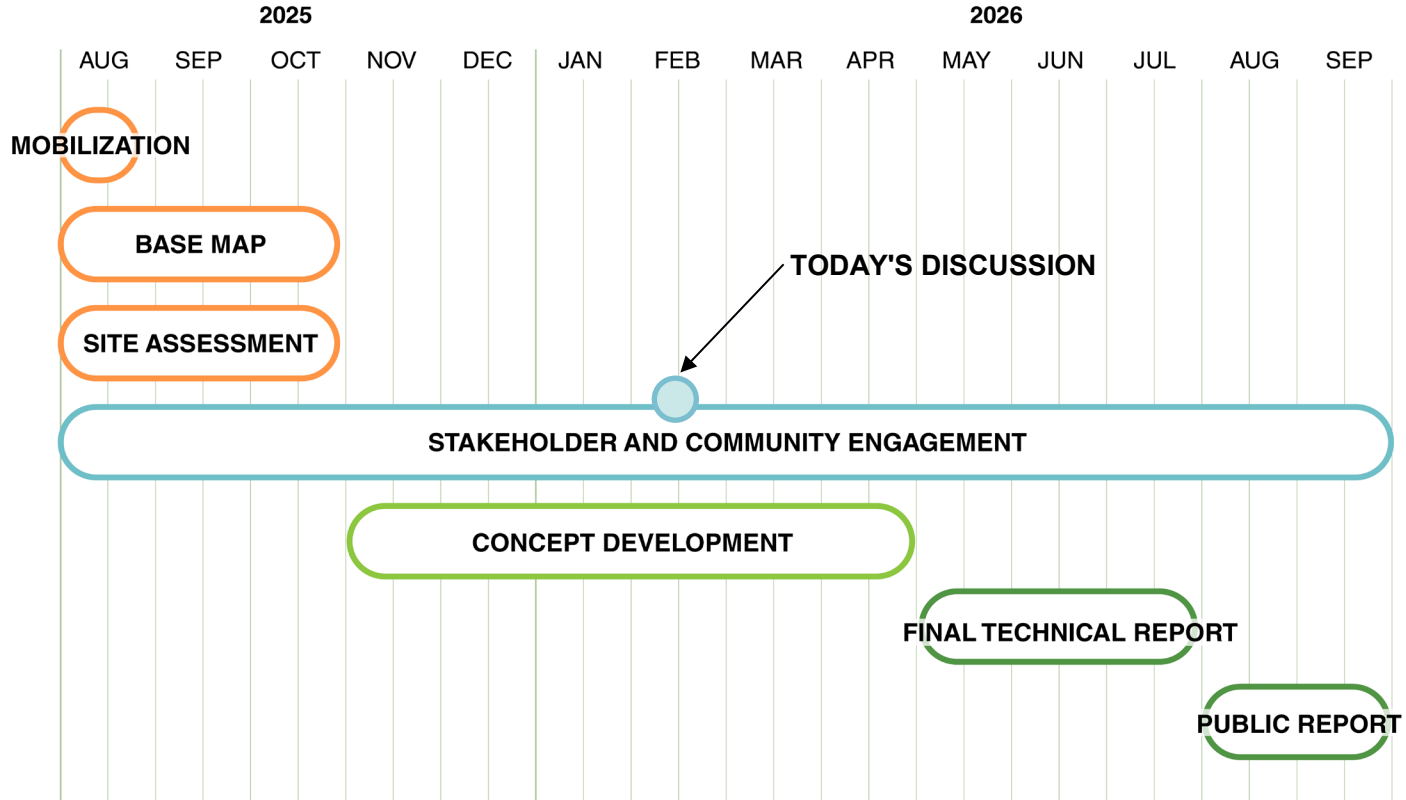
2025

2026

AUG SEP OCT NOV DEC JAN FEB MAR APR MAY JUN JUL AUG SEP

MOBILIZATION

BASE MAP

SITE ASSESSMENT

TODAY'S DISCUSSION

STAKEHOLDER AND COMMUNITY ENGAGEMENT

CONCEPT DEVELOPMENT

FINAL TECHNICAL REPORT

PUBLIC REPORT